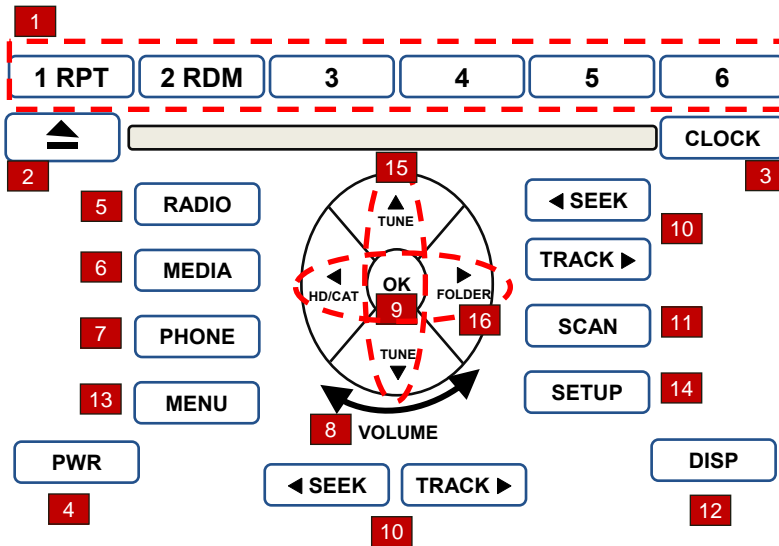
1

1 RPT 2 RDM 3 4 5 6

CLOCK

2 3

15

▲ TUNE

5 RADIO

◀ SEEK

10

TRACK ▶

6 MEDIA

◀ HD/CAT

OK

▶ FOLDER

9

16

7 PHONE

SCAN 11

TUNE ▼

13 MENU

SETUP 14

8 VOLUME

PWR

DISP

◀ SEEK

TRACK ▶

4

12

10